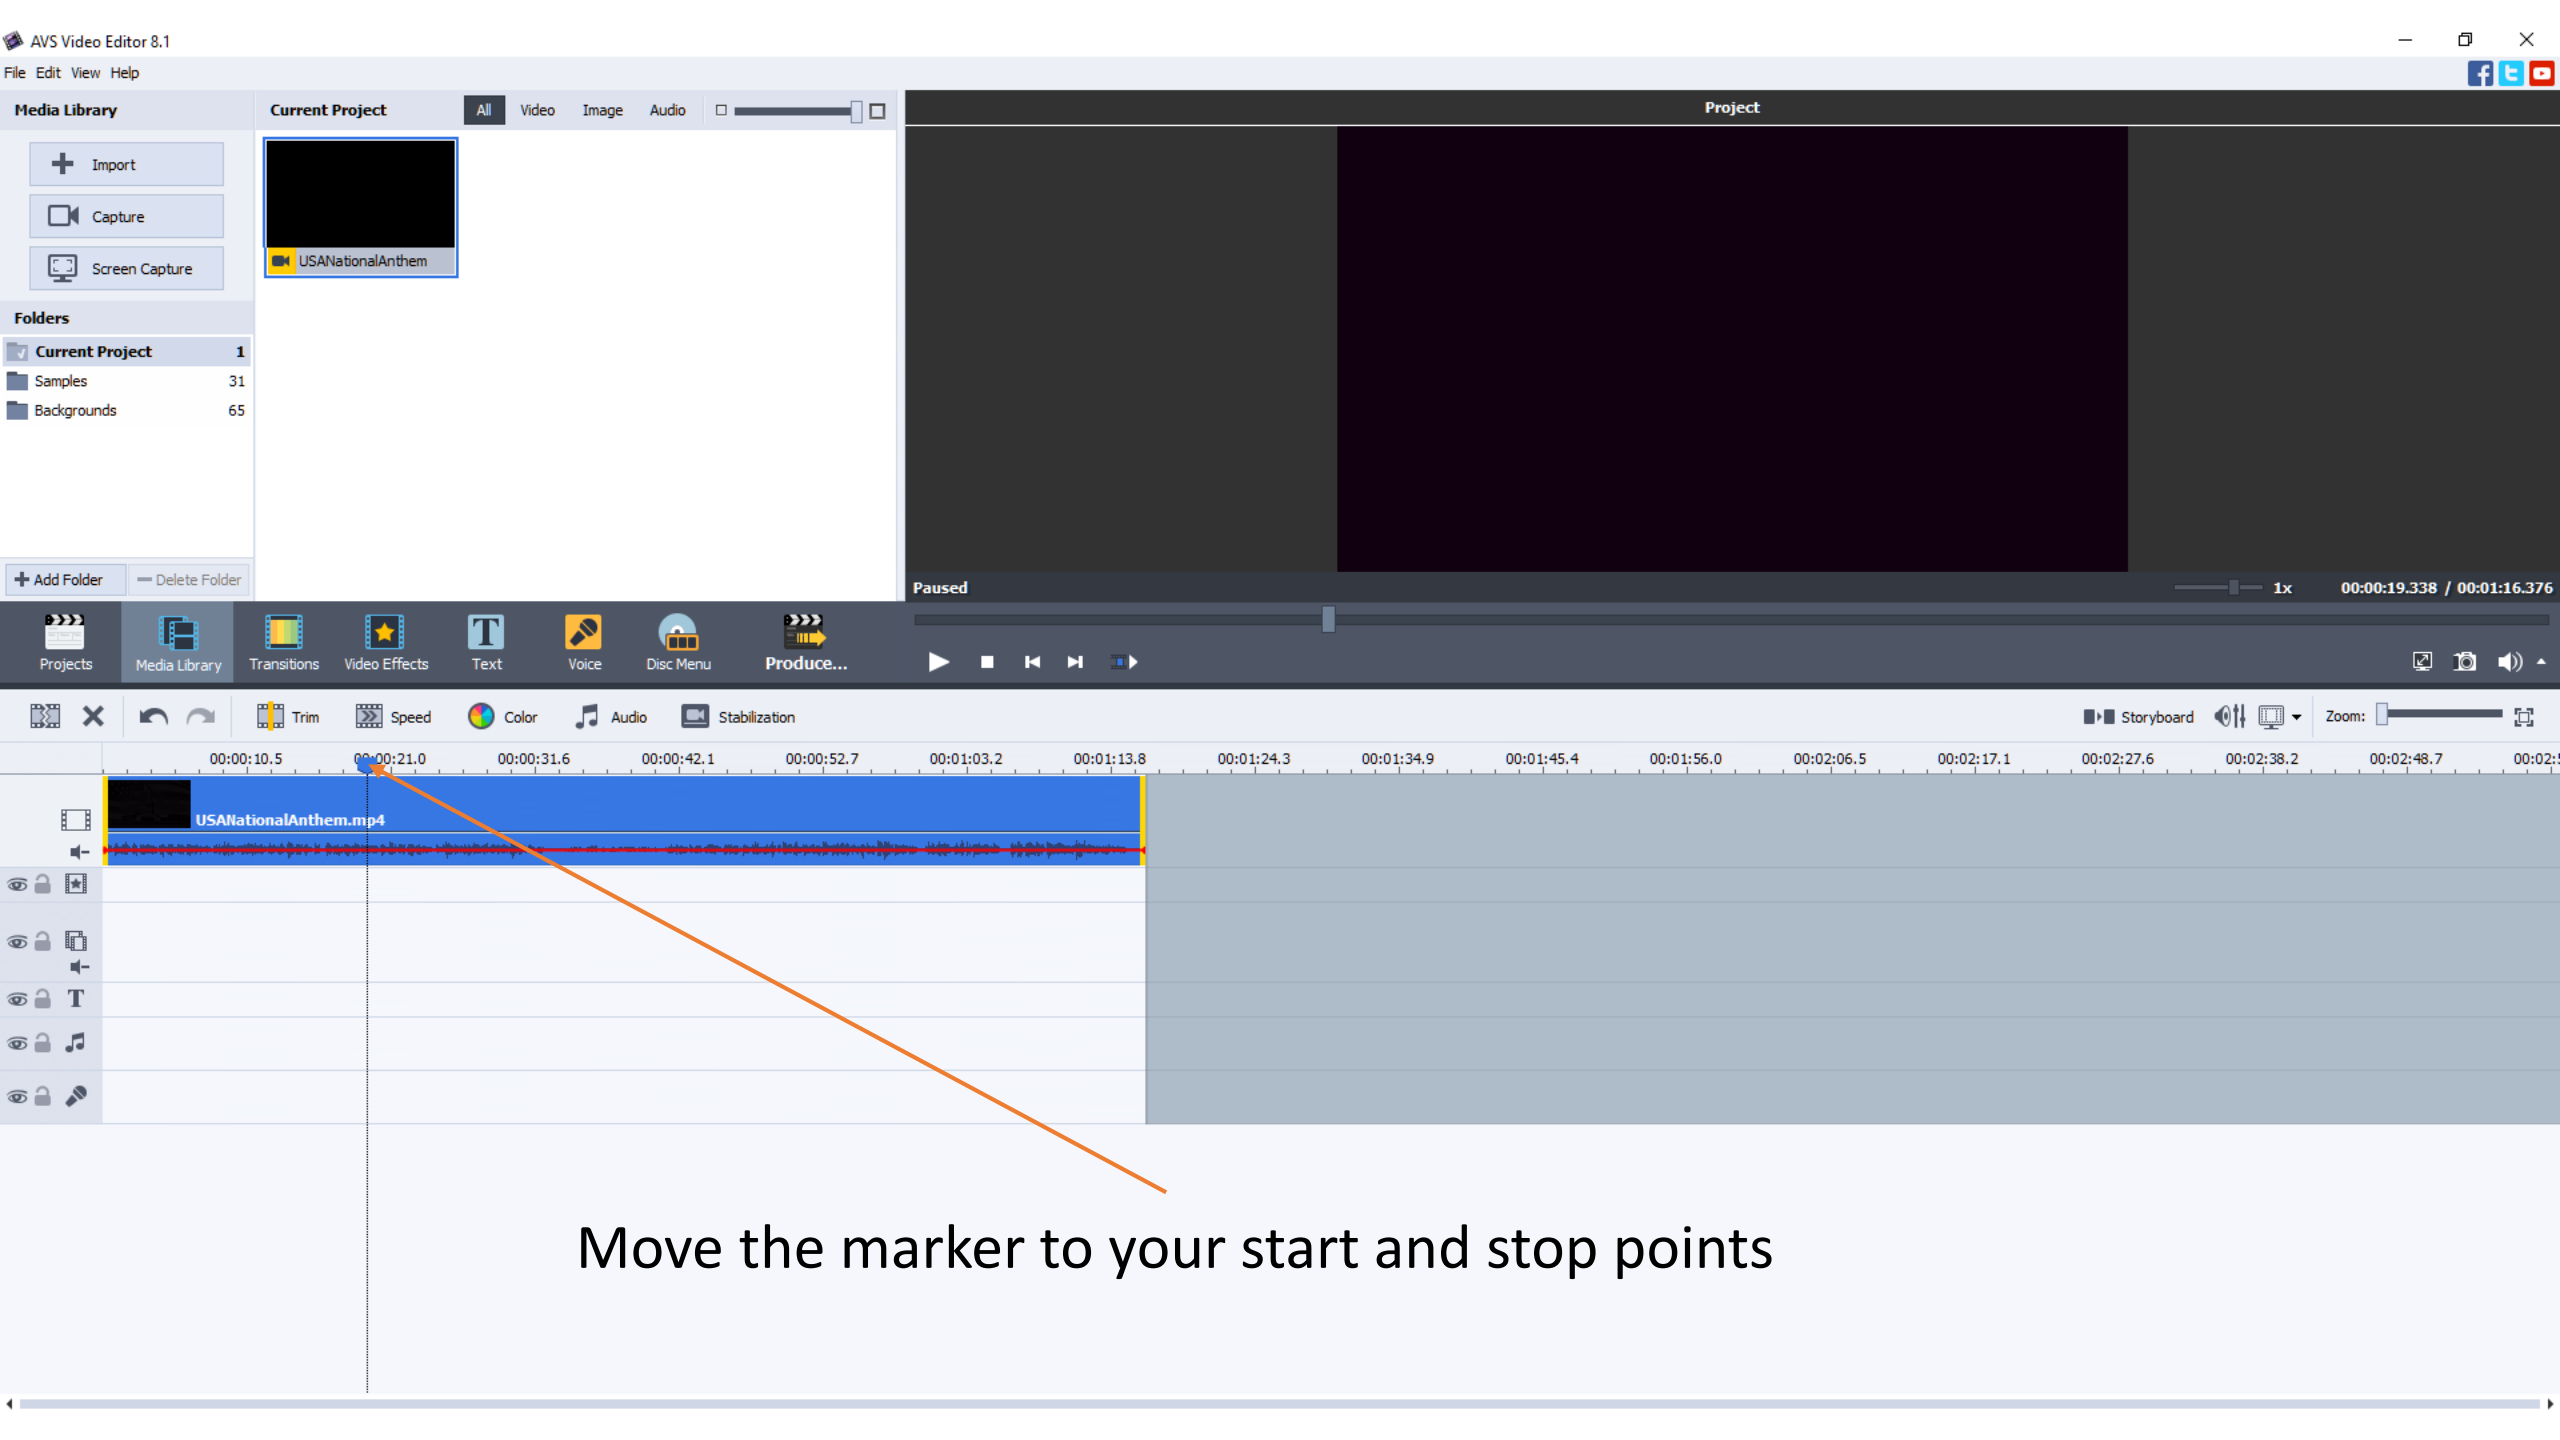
AVS Video Editor 8.1

File Edit View Help

Media Library

Import

Capture

Screen Capture

Folders

| Current Project | 1 |
|---|---|
| Samples | 31 |
| Backgrounds | 65 |

Add Folder

Delete Folder

Current Project

All Video Image Audio

USANationalAnthem

Project

Paused

1x

00:00:19.338 / 00:01:16.376

Projects

Media Library

Transitions

Video Effects

Text

Voice

Disc Menu

Produce...

Trim

Speed

Color

Audio

Stabilization

Storyboard

Zoom:

00:00:10.5 00:00:21.0 00:00:31.6 00:00:42.1 00:00:52.7 00:01:03.2 00:01:13.8 00:01:24.3 00:01:34.9 00:01:45.4 00:01:56.0 00:02:06.5 00:02:17.1 00:02:27.6 00:02:38.2 00:02:48.7 00:02:

USANationalAnthem.mp4

Move the marker to your start and stop points